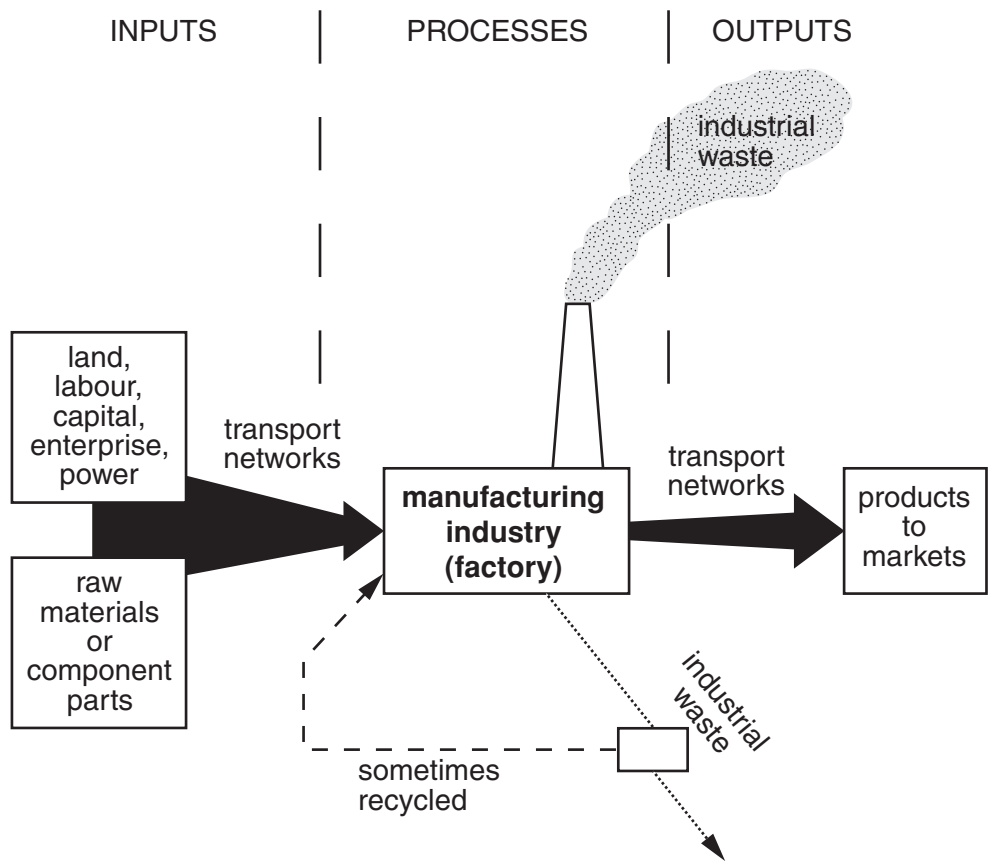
INPUTS

PROCESSES

OUTPUTS

industrial waste

land, labour, capital, enterprise, power

transport networks

manufacturing industry (factory)

transport networks

products to markets

raw materials or component parts

industrial waste

sometimes recycled